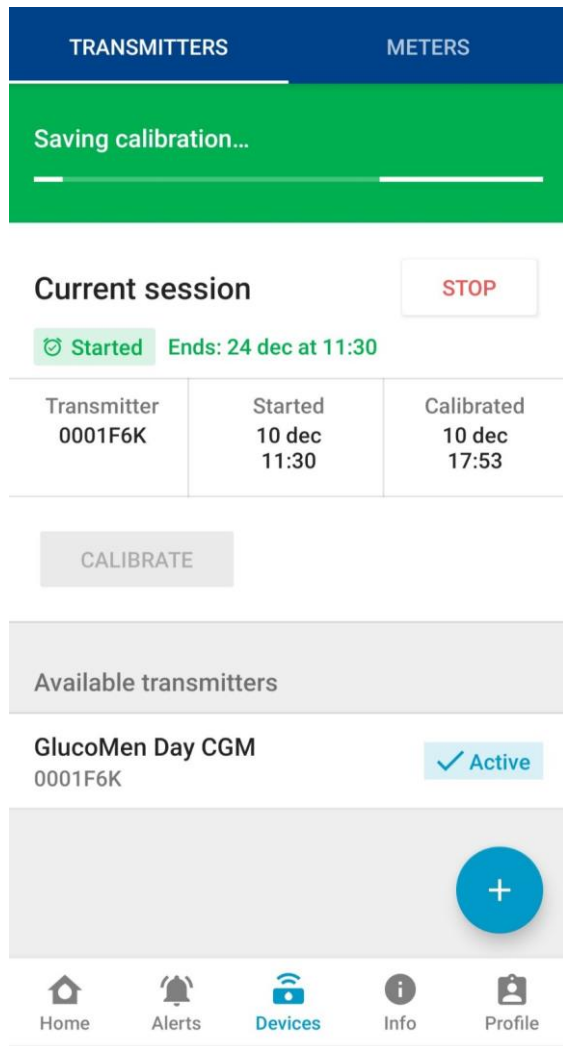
TRANSMITTERS METERS

Saving calibration...

Current session

STOP

Started Ends: 24 dec at 11:30

| Transmitter | Started | Calibrated |
|---|---|---|
| 0001F6K | 10 dec 11:30 | 10 dec 17:53 |

CALIBRATE

Available transmitters

GlucoMen Day CGM
0001F6K

Active

+

Home Alerts Devices Info Profile